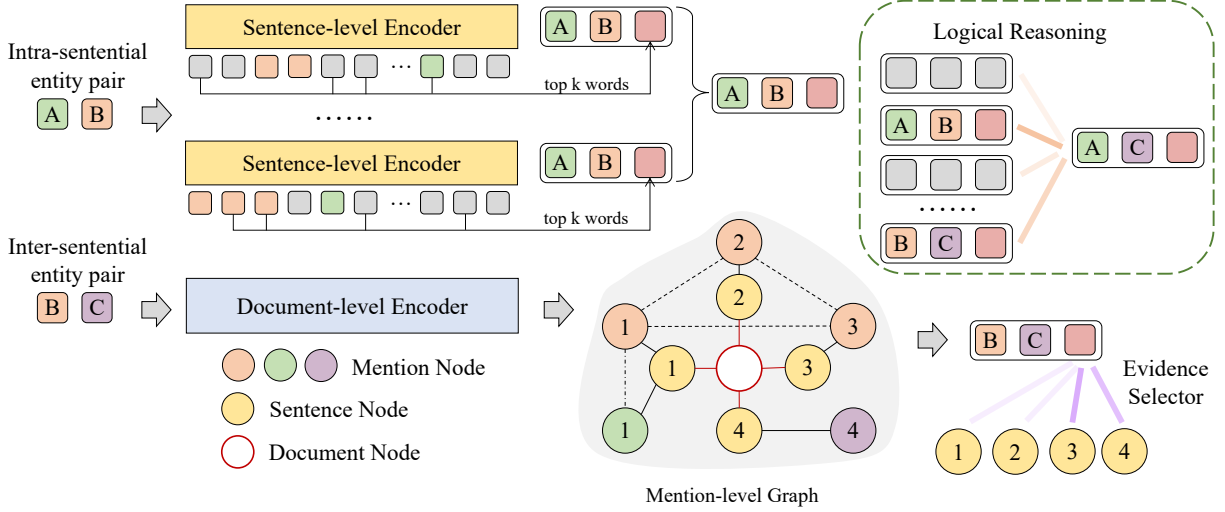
Intra-sentential entity pair

A B

Sentence-level Encoder

A B

···

top k words

······

Sentence-level Encoder

A B

···

top k words

A B

Logical Reasoning

A B

A C

······

B C

Inter-sentential entity pair

B C

Document-level Encoder

Mention Node

Sentence Node

Document Node

2

2

1

3

1

3

1

4

4

Mention-level Graph

B C

Evidence Selector

1 2 3 4